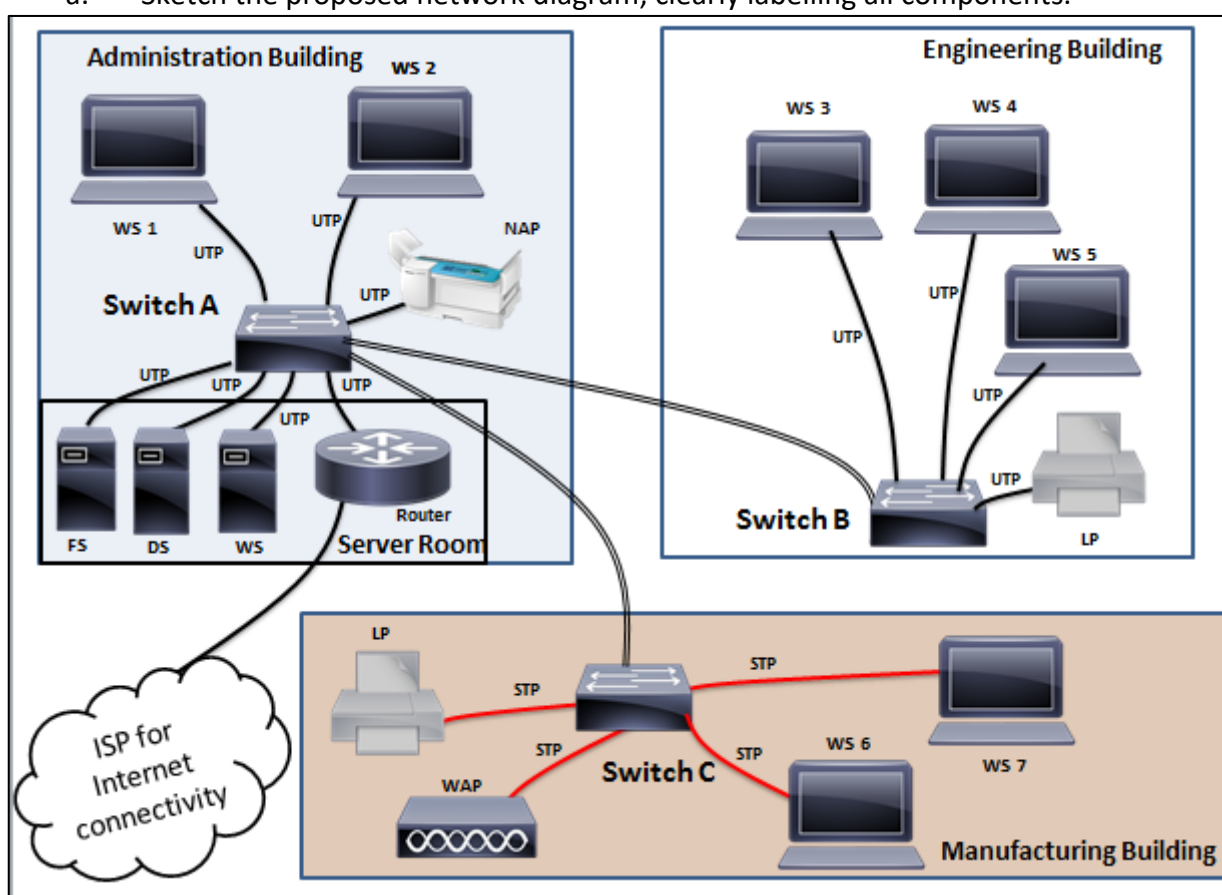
a. Sketch the proposed network diagram, clearly labelling all components.

Administration Building

WS 2

WS 1

UTP

UTP

NAP

UTP

Switch A

UTP

UTP

UTP

UTP

FS

DS

WS

Router

Server Room

Engineering Building

WS 3

WS 4

WS 5

UTP

UTP

UTP

UTP

Switch B

LP

ISP for Internet connectivity

LP

STP

STP

STP

STP

WAP

Switch C

WS 6

WS 7

Manufacturing Building